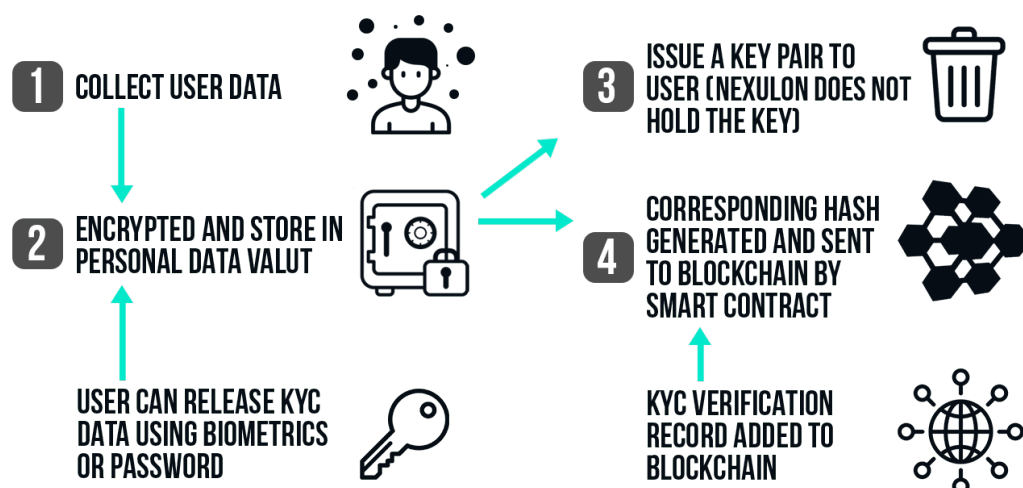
1 COLLECT USER DATA

2 ENCRYPTED AND STORE IN PERSONAL DATA VALUT

USER CAN RELEASE KYC DATA USING BIOMETRICS OR PASSWORD

3 ISSUE A KEY PAIR TO USER (NEXULON DOES NOT HOLD THE KEY)

4 CORRESPONDING HASH GENERATED AND SENT TO BLOCKCHAIN BY SMART CONTRACT

KYC VERIFICATION RECORD ADDED TO BLOCKCHAIN